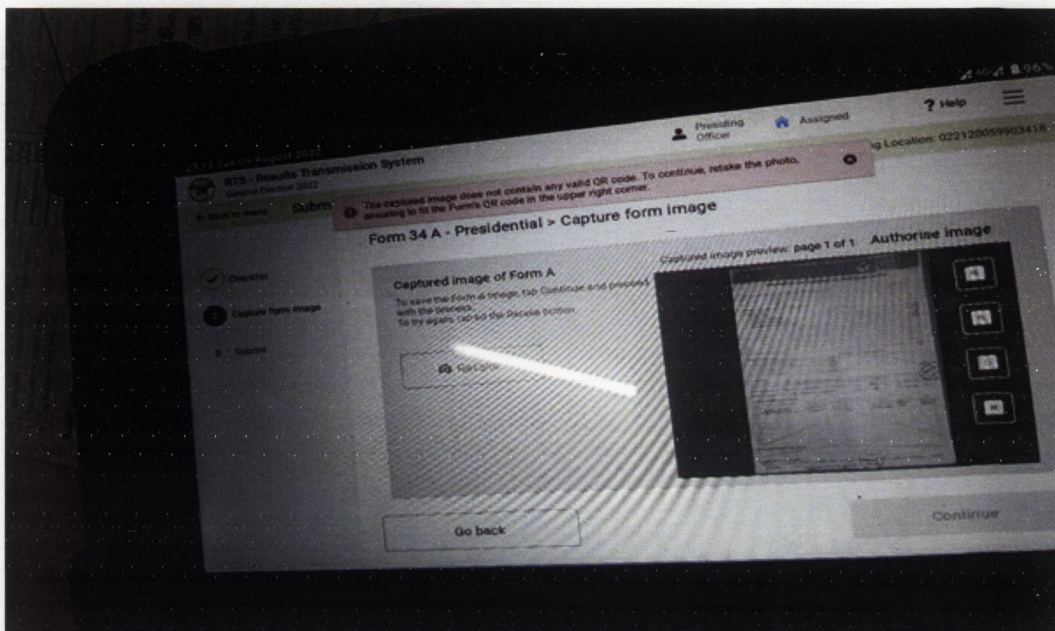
96%

Presiding Officer

Assigned

? Help

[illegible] 09 August 2022

RTS - Results Transmission System
General Election 2022

g Location: 022120059903418

← Back to menu

Subm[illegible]

The captured image does not contain any valid QR code. To continue, retake the photo, ensuring to fit the Form's QR code in the upper right corner.

Form 34 A - Presidential > Capture form image

Checklist

2 Capture form image

3 Submit

Captured image of Form A

To save the Form A image, tap Continue and proceed with the process.
To try again, tap on the Recapture button.

Recapture

Captured image preview: page 1 of 1

Authorise image

Go back

Continue